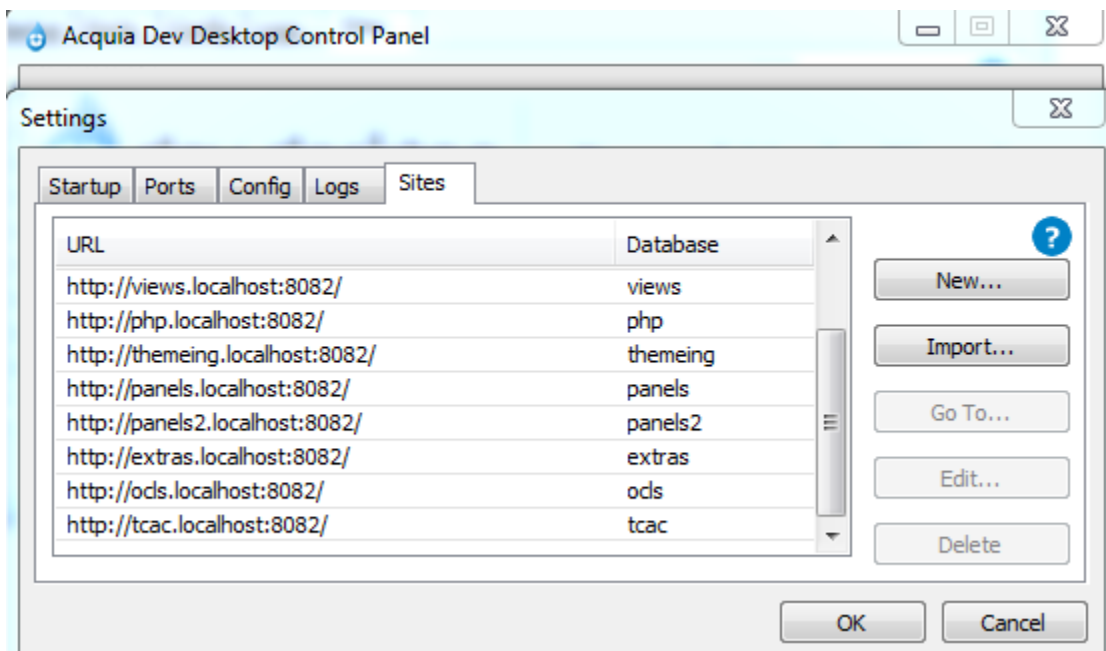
Acquia Dev Desktop Control Panel

Settings

Startup | Ports | Config | Logs | Sites

| URL | Database |
|---|---|
| http://views.localhost:8082/ | views |
| http://php.localhost:8082/ | php |
| http://themeing.localhost:8082/ | themeing |
| http://panels.localhost:8082/ | panels |
| http://panels2.localhost:8082/ | panels2 |
| http://extras.localhost:8082/ | extras |
| http://ocls.localhost:8082/ | ocls |
| http://tcac.localhost:8082/ | tcac |

?

New...

Import...

Go To...

Edit...

Delete

OK

Cancel